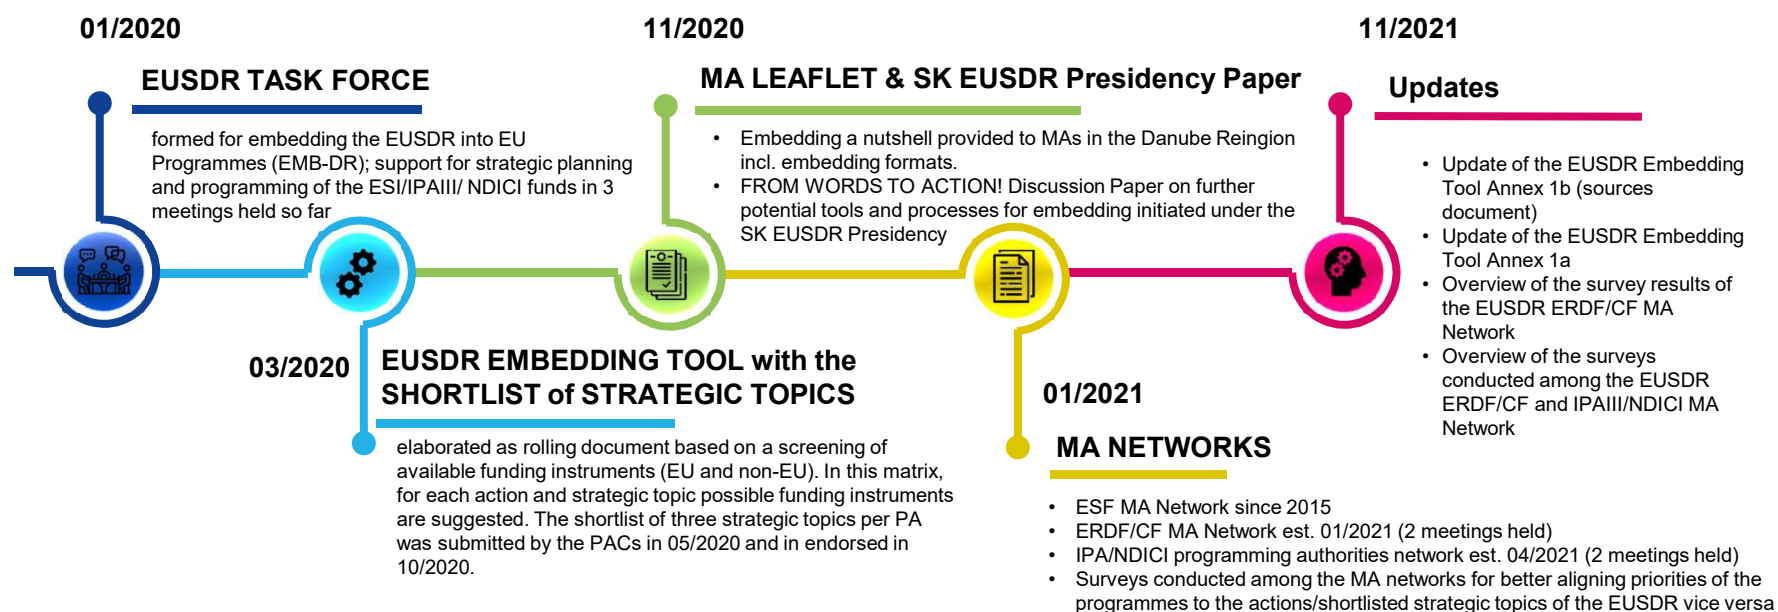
01/2020

EUSDR TASK FORCE

formed for embedding the EUSDR into EU Programmes (EMB-DR); support for strategic planning and programming of the ESI/IPAIII/ NDICI funds in 3 meetings held so far

11/2020

MA LEAFLET & SK EUSDR Presidency Paper

- Embedding a nutshell provided to MAs in the Danube Reingion incl. embedding formats.
- FROM WORDS TO ACTION! Discussion Paper on further potential tools and processes for embedding initiated under the SK EUSDR Presidency

11/2021

Updates

- Update of the EUSDR Embedding Tool Annex 1b (sources document)
- Update of the EUSDR Embedding Tool Annex 1a
- Overview of the survey results of the EUSDR ERDF/CF MA Network
- Overview of the surveys conducted among the EUSDR ERDF/CF and IPAIII/NDICI MA Network

03/2020

EUSDR EMBEDDING TOOL with the SHORTLIST of STRATEGIC TOPICS

elaborated as rolling document based on a screening of available funding instruments (EU and non-EU). In this matrix, for each action and strategic topic possible funding instruments are suggested. The shortlist of three strategic topics per PA was submitted by the PACs in 05/2020 and in endorsed in 10/2020.

01/2021

MA NETWORKS

- ESF MA Network since 2015
- ERDF/CF MA Network est. 01/2021 (2 meetings held)
- IPA/NDICI programming authorities network est. 04/2021 (2 meetings held)
- Surveys conducted among the MA networks for better aligning priorities of the programmes to the actions/shortlisted strategic topics of the EUSDR vice versa